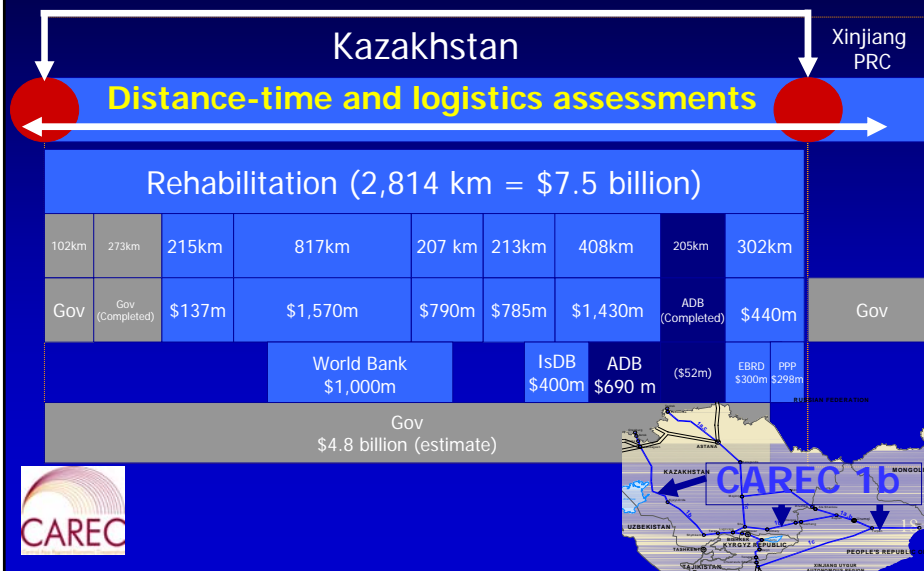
Kazakhstan

Xinjiang PRC

Distance-time and logistics assessments

Rehabilitation (2,814 km = $7.5 billion)

| 102km | 273km | 215km | 817km | 207 km | 213km | 408km | 205km | 302km |
|---|---|---|---|---|---|---|---|---|
| Gov | Gov (Completed) | $137m | $1,570m | $790m | $785m | $1,430m | ADB (Completed) | $440m |

Gov

World Bank $1,000m

IsDB $400m

ADB $690 m

($52m)

EBRD $300m

PPP $298m

Gov $4.8 billion (estimate)

CAREC

KAZAKHSTAN

ASTANA

CAREC 1b

MONGOLIA

UZBEKISTAN

KYRGYZ REPUBLIC

TASHKENT

PEOPLE'S REPUBLIC

TAJIKISTAN

XINJIANG UYGUR AUTONOMOUS REGION